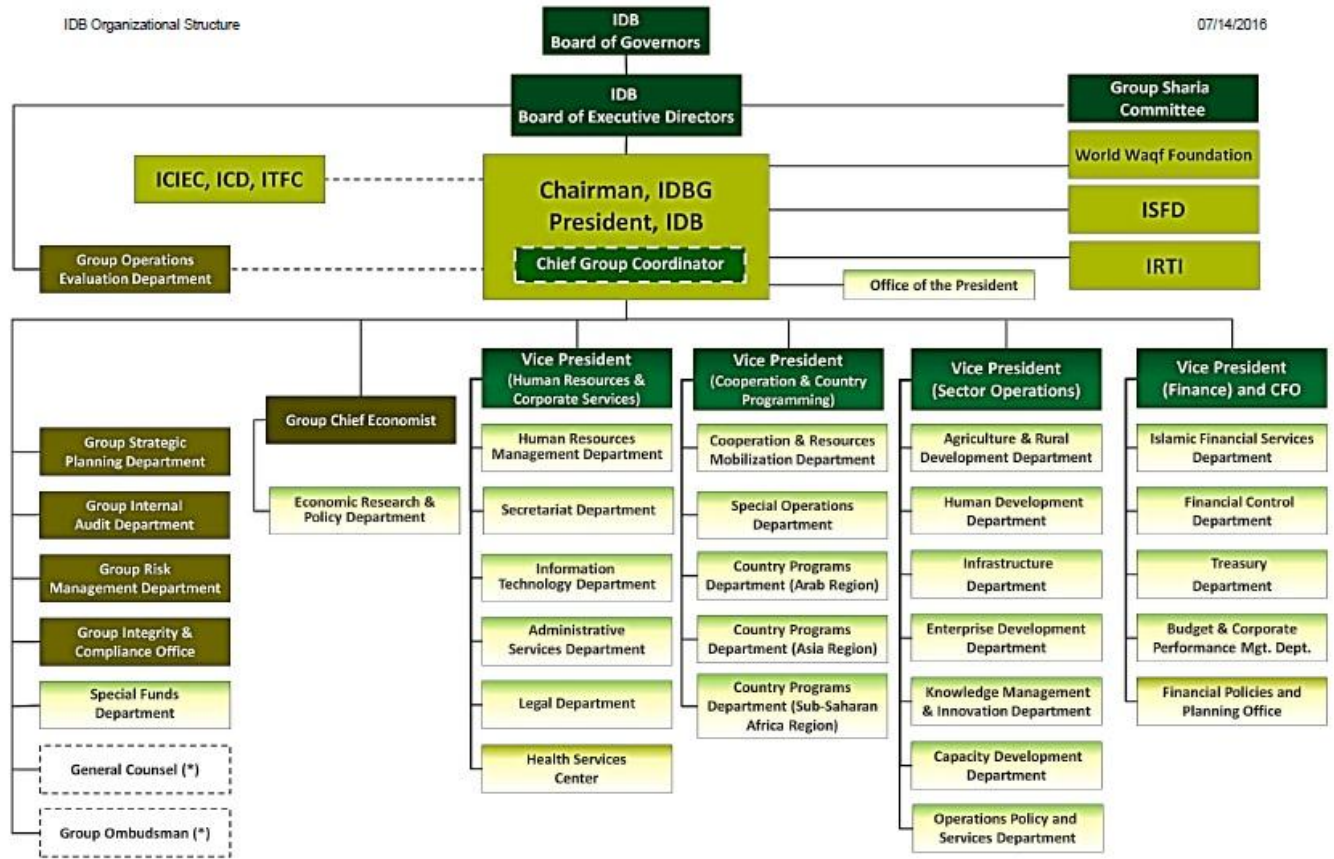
IDB Organizational Structure

07/14/2016

IDB
Board of Governors

IDB
Board of Executive Directors

Group Sharia Committee

World Waqf Foundation

ICIEC, ICD, ITFC

Chairman, IDBG
President, IDB

Chief Group Coordinator

ISFD

IRTI

Group Operations Evaluation Department

Office of the President

Group Chief Economist

Economic Research & Policy Department

Group Strategic Planning Department

Group Internal Audit Department

Group Risk Management Department

Group Integrity & Compliance Office

Special Funds Department

General Counsel (*)

Group Ombudsman (*)

Vice President
(Human Resources & Corporate Services)

Human Resources Management Department

Secretariat Department

Information Technology Department

Administrative Services Department

Legal Department

Health Services Center

Vice President
(Cooperation & Country Programming)

Cooperation & Resources Mobilization Department

Special Operations Department

Country Programs Department (Arab Region)

Country Programs Department (Asia Region)

Country Programs Department (Sub-Saharan Africa Region)

Vice President
(Sector Operations)

Agriculture & Rural Development Department

Human Development Department

Infrastructure Department

Enterprise Development Department

Knowledge Management & Innovation Department

Capacity Development Department

Operations Policy and Services Department

Vice President
(Finance) and CFO

Islamic Financial Services Department

Financial Control Department

Treasury Department

Budget & Corporate Performance Mgt. Dept.

Financial Policies and Planning Office